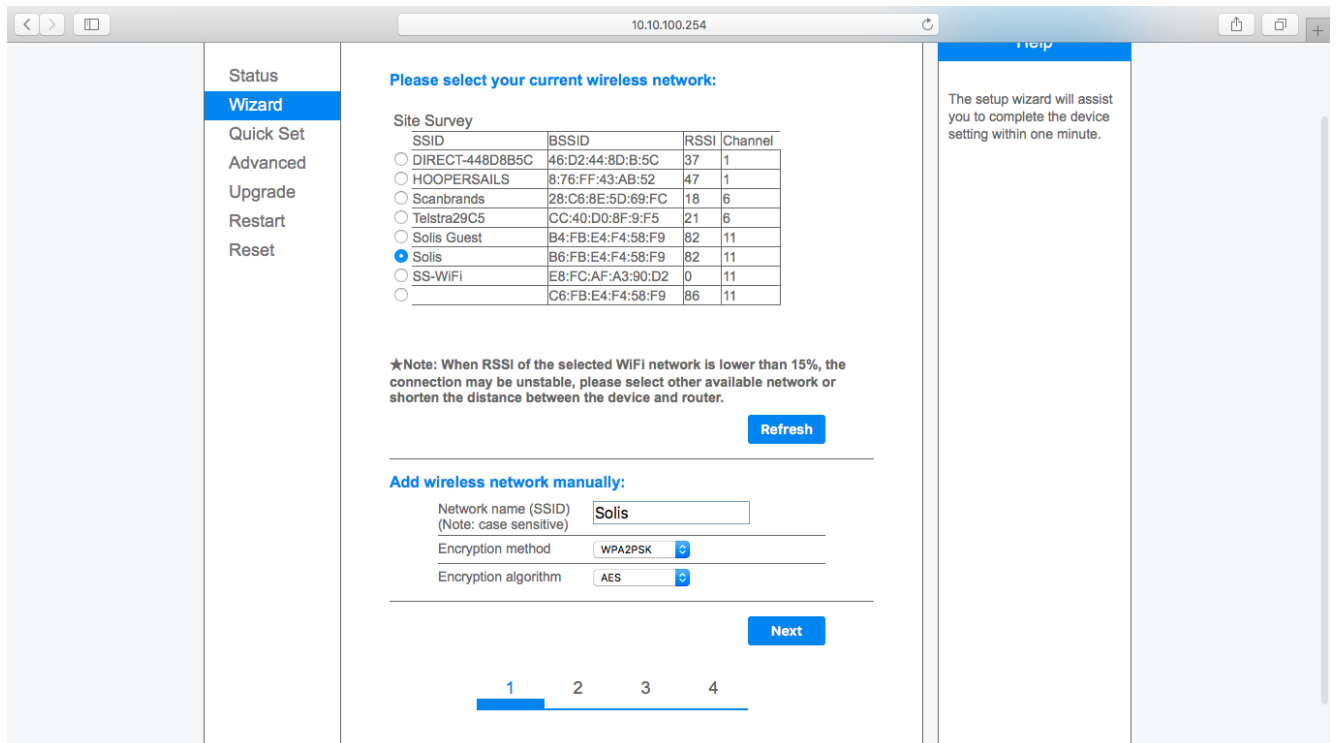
10.10.100.254

Status
Wizard
Quick Set
Advanced
Upgrade
Restart
Reset

Please select your current wireless network:

Site Survey

| SSID | BSSID | RSSI | Channel |
|---|---|---|---|
| DIRECT-448D8B5C | 46:D2:44:8D:B:5C | 37 | 1 |
| HOOPERSAILS | 8:76:FF:43:AB:52 | 47 | 1 |
| Scanbrands | 28:C6:8E:5D:69:FC | 18 | 6 |
| Telstra29C5 | CC:40:D0:8F:9:F5 | 21 | 6 |
| Solis Guest | B4:FB:E4:F4:58:F9 | 82 | 11 |
| Solis | B6:FB:E4:F4:58:F9 | 82 | 11 |
| SS-WiFi | E8:FC:AF:A3:90:D2 | 0 | 11 |
| | C6:FB:E4:F4:58:F9 | 86 | 11 |

★Note: When RSSI of the selected WiFi network is lower than 15%, the connection may be unstable, please select other available network or shorten the distance between the device and router.

Refresh

Add wireless network manually:

Network name (SSID) (Note: case sensitive) Solis
Encryption method WPA2PSK
Encryption algorithm AES

Next

1 2 3 4

Help

The setup wizard will assist you to complete the device setting within one minute.